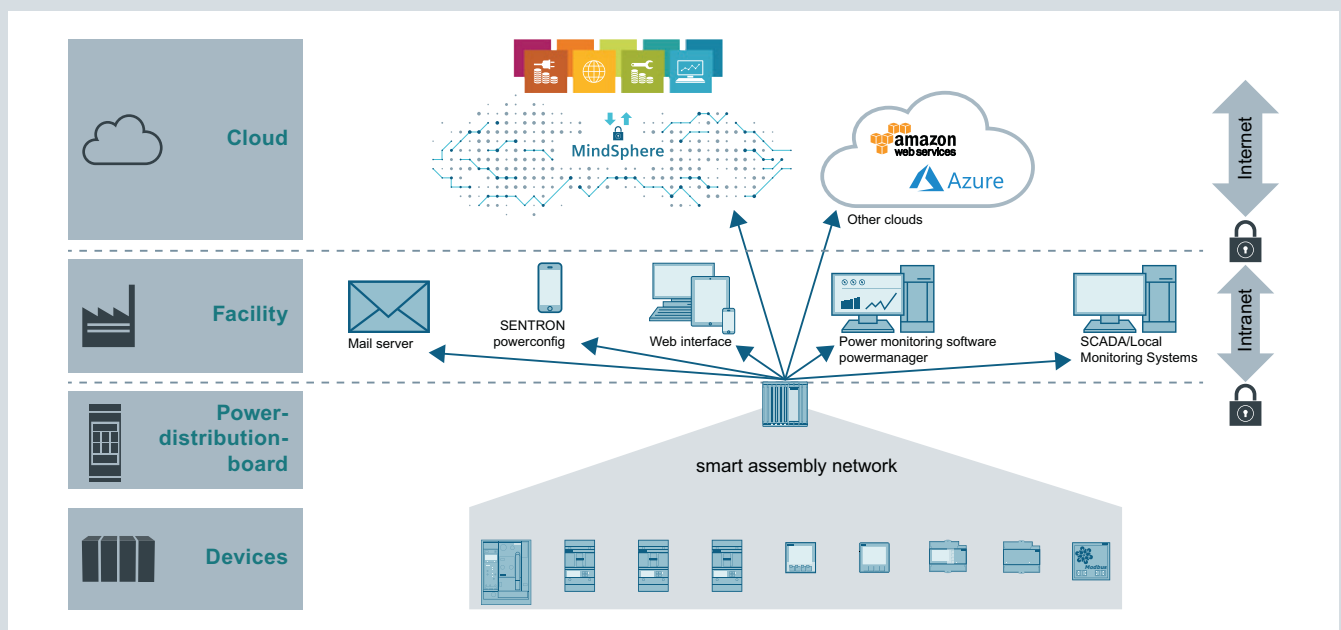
Cloud

MindSphere

amazon web services

Azure

Other clouds

Internet

Facility

Mail server

SENTRON powerconfig

Web interface

Power monitoring software powermanager

SCADA/Local Monitoring Systems

Intranet

Power-distribution-board

smart assembly network

Devices